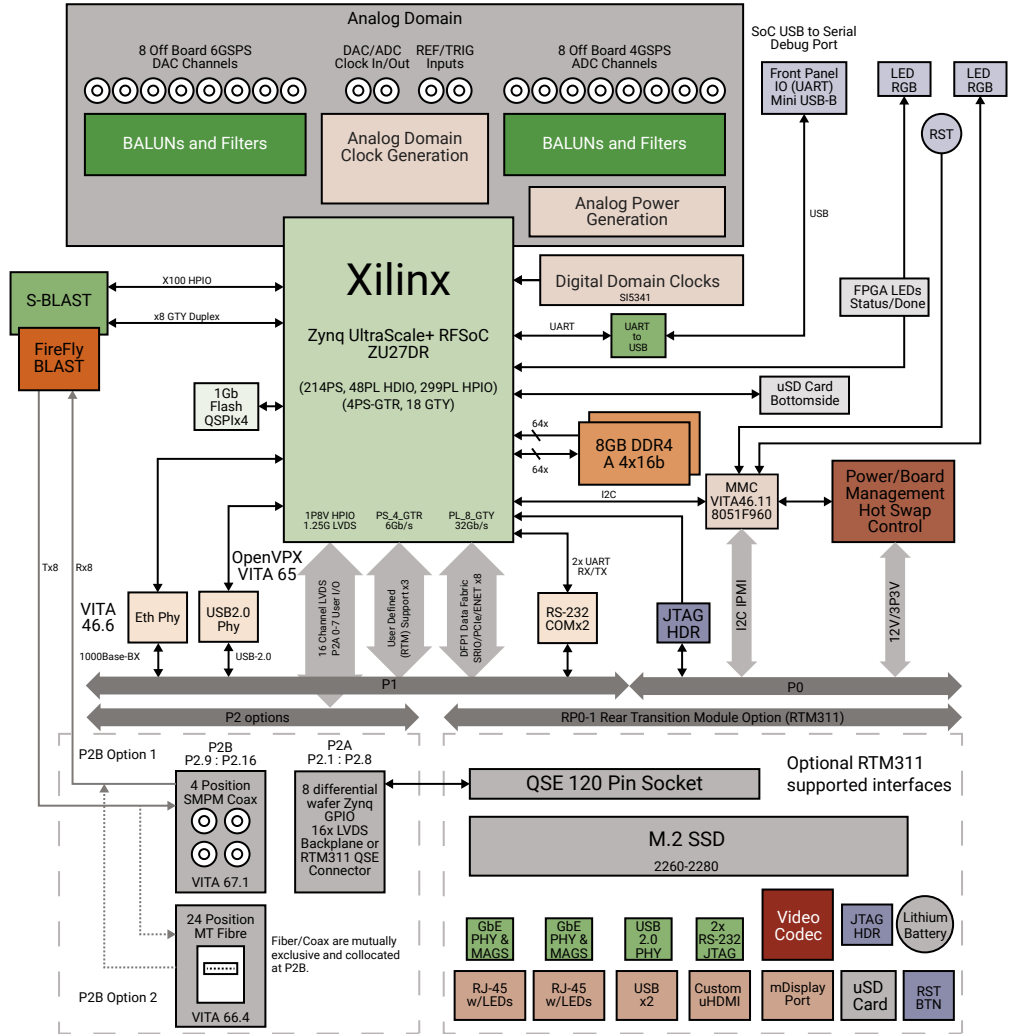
Analog Domain

8 Off Board 6GSPS DAC Channels

DAC/ADC Clock In/Out

REF/TRIG Inputs

8 Off Board 4GSPS ADC Channels

BALUNs and Filters

Analog Domain Clock Generation

BALUNs and Filters

Analog Power Generation

SoC USB to Serial Debug Port

Front Panel IO (UART) Mini USB-B

LED RGB

LED RGB

RST

USB

S-BLAST

X100 HPIO

x8 GTY Duplex

FireFly BLAST

Xilinx

Zynq UltraScale+ RFSoC ZU27DR

(214PS, 48PL HDIO, 299PL HPIO) (4PS-GTR, 18 GTY)

Digital Domain Clocks
SI5341

FPGA LEDs Status/Done

UART

UART to USB

uSD Card Bottomside

1Gb Flash QSPIx4

64x

64x

8GB DDR4 A 4x16b

I2C

MMC VITA46.11 8051F960

Power/Board Management Hot Swap Control

1P8V HPIO 1.25G LVDS

PS_4_GTR 6Gb/s

PL_8_GTY 32Gb/s

OpenVPX VITA 65

2x UART RX/TX

Tx8

Rx8

VITA 46.6

Eth Phy

USB2.0 Phy

16 Channel LVDS P2A 0-7 User I/O

User Defined (RTM) Support x3

DFP1 Data Fabric SRIO/PCIe/ENET x8

RS-232 COMx2

JTAG HDR

I2C IPMI

12V/3P3V

1000Base-BX

USB-2.0

P1

P0

P2 options

RP0-1 Rear Transition Module Option (RTM311)

P2B Option 1

P2B P2.9 : P2.16

P2A P2.1 : P2.8

Optional RTM311 supported interfaces

4 Position SMPM Coax

8 differential wafer Zynq GPIO 16x LVDS Backplane or RTM311 QSE Connector

QSE 120 Pin Socket

M.2 SSD
2260-2280

VITA 67.1

24 Position MT Fibre

Fiber/Coax are mutually exclusive and collocated at P2B.

P2B Option 2

VITA 66.4

GbE PHY & MAGS

GbE PHY & MAGS

USB 2.0 PHY

2x RS-232 JTAG

Video Codec

JTAG HDR

Lithium Battery

RJ-45 w/LEDs

RJ-45 w/LEDs

USB x2

Custom uHDMI

mDisplay Port

uSD Card

RST BTN